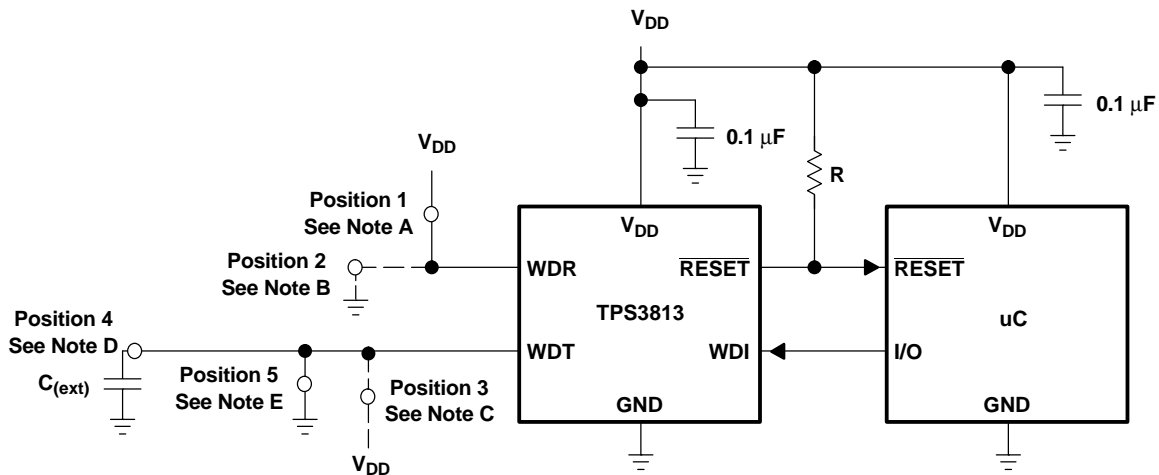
$V_{DD}$

0.1 μF

0.1 μF

$V_{DD}$

Position 1
See Note A

R

$V_{DD}$

$V_{DD}$

Position 2
See Note B

WDR

$\overline{RESET}$

$\overline{RESET}$

TPS3813

Position 4
See Note D

uC

WDT

WDI

I/O

$C_{(ext)}$

Position 5
See Note E

Position 3
See Note C

GND

GND

$V_{DD}$